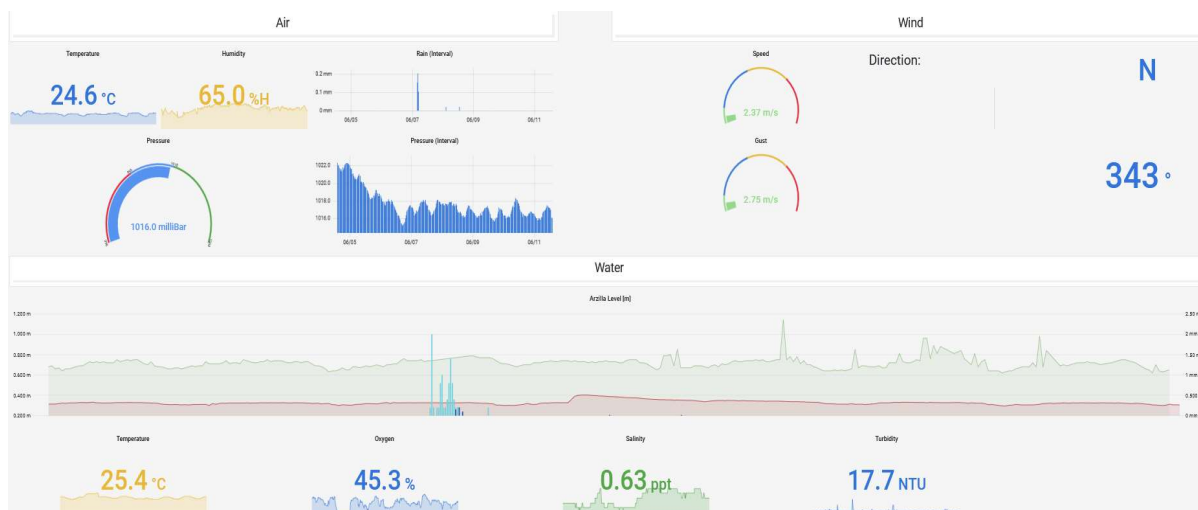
Air

Wind

Temperature

24.6 °C

Humidity

65.0 %H

Rain (Interval)

0.2 mm
0.1 mm
0 mm
06/05
06/07
06/09
06/11

Speed

2.37 m/s

Direction:

N

Pressure

1016.0 milliBar

Pressure (Interval)

1022.0
1020.0
1018.0
1016.0
06/05
06/07
06/09
06/11

Gust

2.75 m/s

343 °

Water

Arzilla Level (m)

1.200 m
1.000 m
0.800 m
0.600 m
0.400 m
0.200 m

2.50
2 mm
1.50
1 mm
0.500

Temperature

25.4 °C

Oxygen

45.3 %

Salinity

0.63 ppt

Turbidity

17.7 NTU